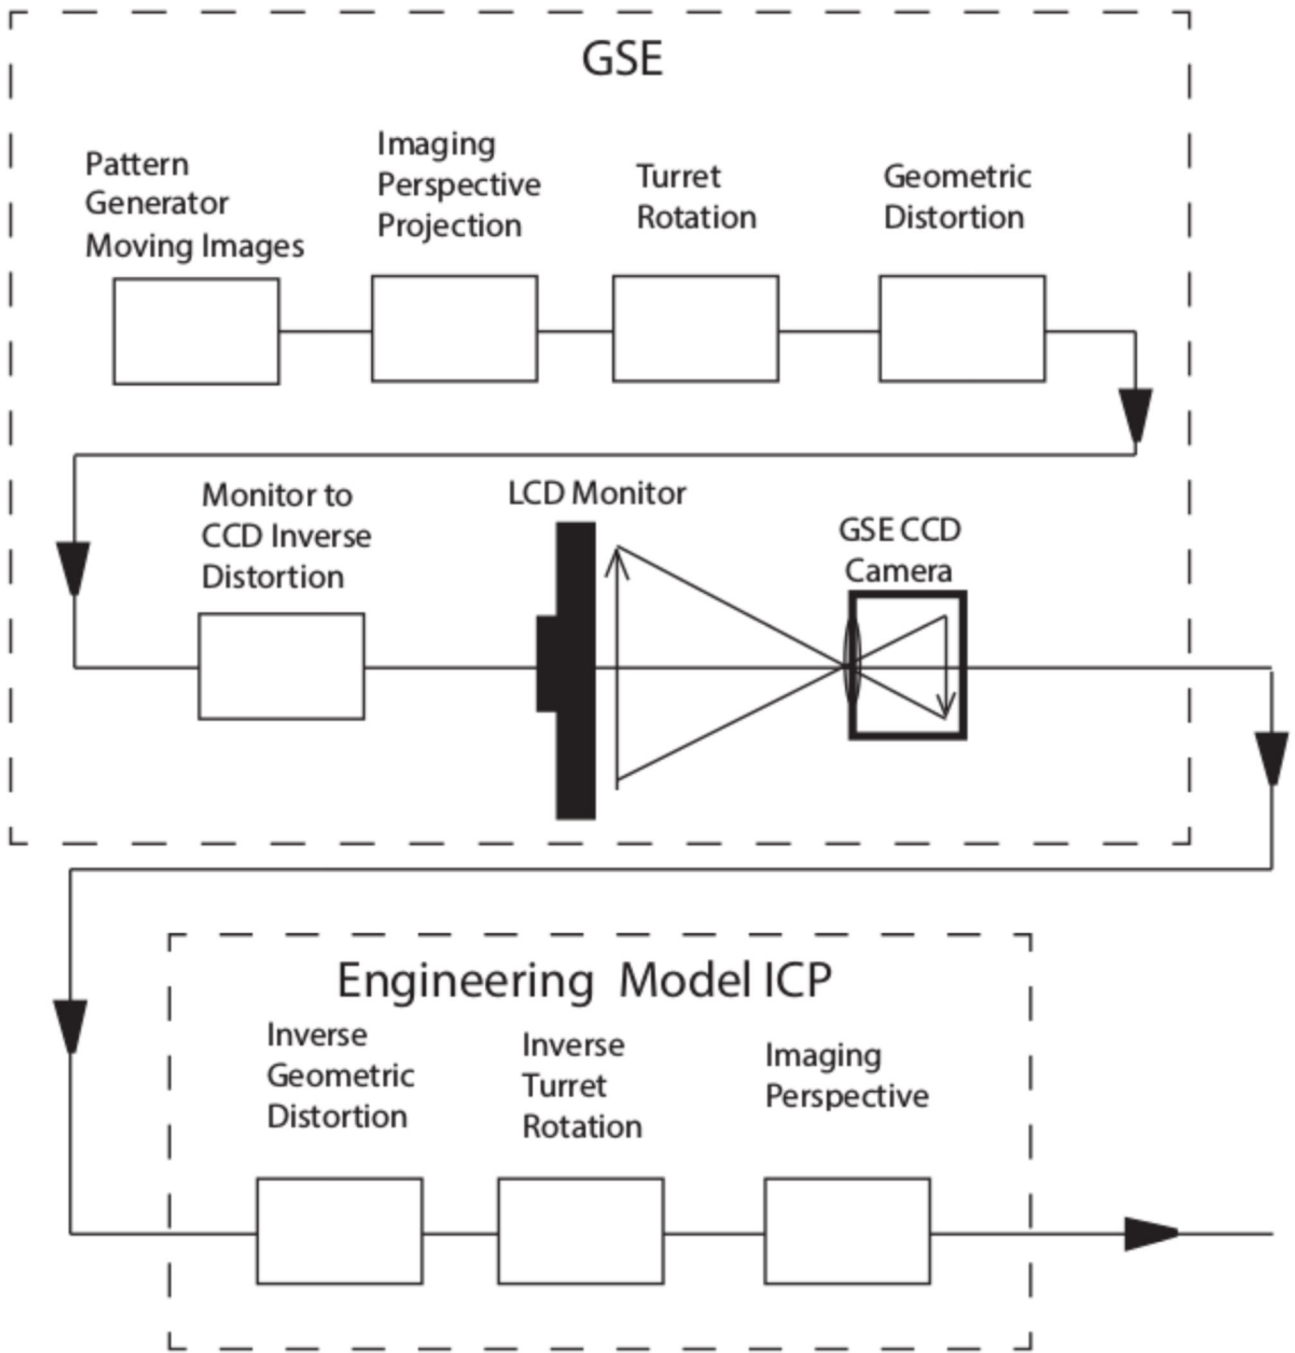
GSE

Pattern Generator Moving Images

Imaging Perspective Projection

Turret Rotation

Geometric Distortion

Monitor to CCD Inverse Distortion

LCD Monitor

GSE CCD Camera

Engineering Model ICP

Inverse Geometric Distortion

Inverse Turret Rotation

Imaging Perspective